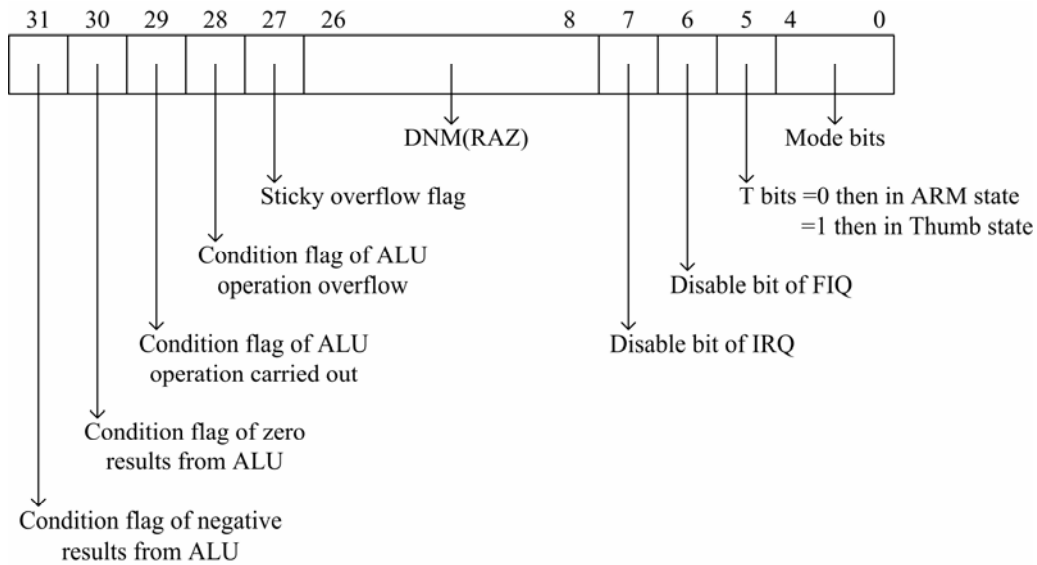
31 30 29 28 27 26 8 7 6 5 4 0

DNM(RAZ)

Mode bits

Sticky overflow flag

T bits =0 then in ARM state
=1 then in Thumb state

Condition flag of ALU operation overflow

Disable bit of FIQ

Condition flag of ALU operation carried out

Disable bit of IRQ

Condition flag of zero results from ALU

Condition flag of negative results from ALU